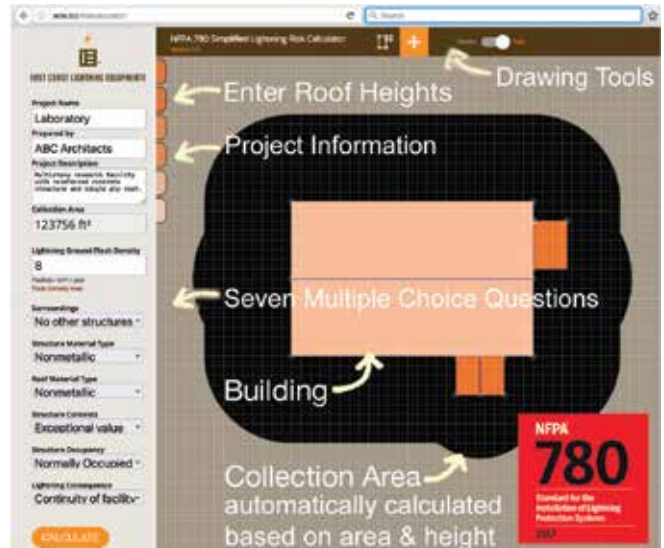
Search

NFPA 780 Simplified Lightning Risk Calculator

EAST COAST LIGHTNING EQUIPMENT

Project Name
Laboratory
Prepared by
ABC Architects
Project Description
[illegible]
Collection Area
123756 ft²
Lightning Ground Flash Density
8
Surroundings
No other structures
Structure Material Type
Nonmetallic
Roof Material Type
Nonmetallic
Structure Contents
Exceptional value
Structure Occupancy
Normally Occupied
Lightning Consequence
Continuity of facility
CALCULATE

Drawing Tools
Enter Roof Heights
Project Information
Seven Multiple Choice Questions
Building
Collection Area automatically calculated based on area & height

NFPA
780
Standard for the Installation of Lightning Protection Systems
2017